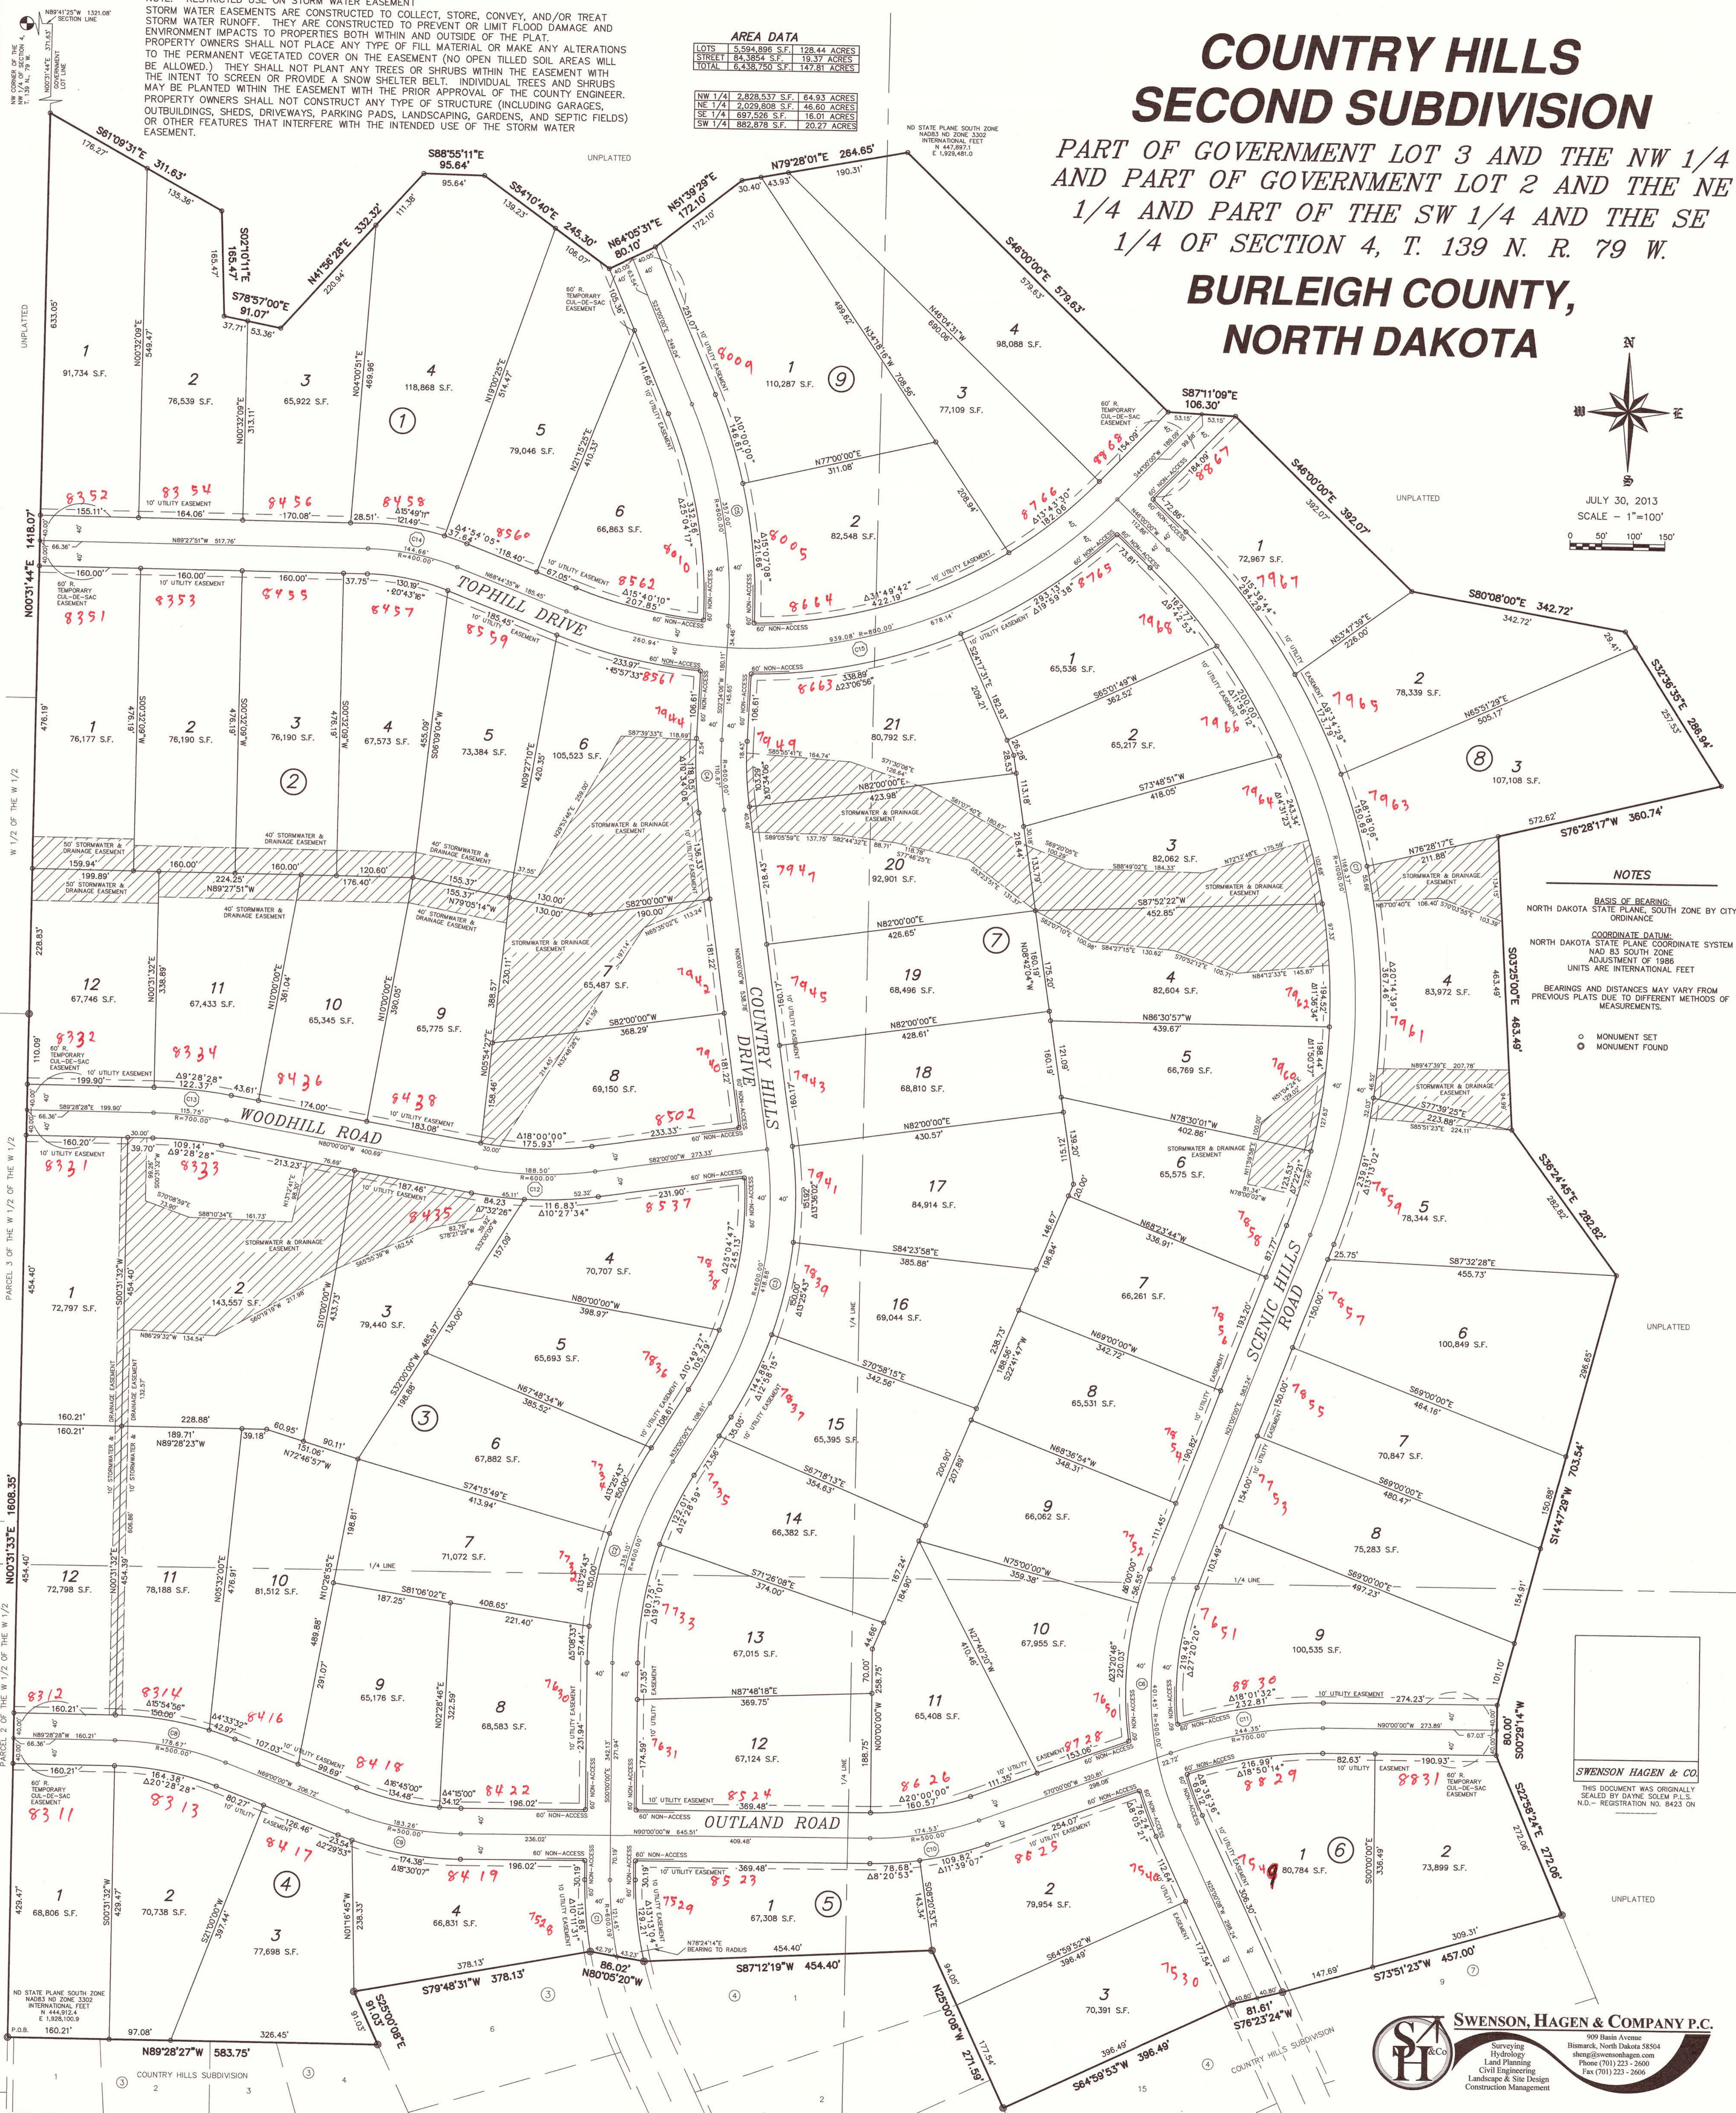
COUNTRY HILLS SECOND SUBDIVISION

PART OF GOVERNMENT LOT 3 AND THE NW 1/4 AND PART OF GOVERNMENT LOT 2 AND THE NE 1/4 AND PART OF THE SW 1/4 AND THE SE 1/4 OF SECTION 4, T. 139 N. R. 79 W.

BURLEIGH COUNTY, NORTH DAKOTA

RESTRICTED USE ON STORM WATER EASEMENT
STORM WATER EASEMENTS ARE CONSTRUCTED TO COLLECT, STORE, CONVEY, AND/OR TREAT STORM WATER RUNOFF. THEY ARE CONSTRUCTED TO PREVENT OR LIMIT FLOOD DAMAGE AND ENVIRONMENT IMPACTS TO PROPERTIES BOTH WITHIN AND OUTSIDE OF THE PLAT. PROPERTY OWNERS SHALL NOT PLACE ANY TYPE OF FILL MATERIAL OR MAKE ANY ALTERATIONS TO THE PERMANENT VEGETATED COVER ON THE EASEMENT (NO OPEN TILLED SOIL AREAS WILL BE ALLOWED.) THEY SHALL NOT PLANT ANY TREES OR SHRUBS WITHIN THE EASEMENT WITH THE INTENT TO SCREEN OR PROVIDE A SNOW SHELTER BELT. INDIVIDUAL TREES AND SHRUBS MAY BE PLANTED WITHIN THE EASEMENT WITH THE PRIOR APPROVAL OF THE COUNTY ENGINEER. PROPERTY OWNERS SHALL NOT CONSTRUCT ANY TYPE OF STRUCTURE (INCLUDING GARAGES, OUTBUILDINGS, SHEDS, DRIVEWAYS, PARKING PADS, LANDSCAPING, GARDENS, AND SEPTIC FIELDS) OR OTHER FEATURES THAT INTERFERE WITH THE INTENDED USE OF THE STORM WATER EASEMENT.

AREA DATA
| LOTS | 5,594,896 S.F. | 128.44 ACRES |
|---|---|---|
| STREET | 84,3854 S.F. | 19.37 ACRES |
| TOTAL | 6,438,750 S.F. | 147.81 ACRES |

| NW 1/4 | 2,828,537 S.F. | 64.93 ACRES |
|---|---|---|
| NE 1/4 | 2,029,808 S.F. | 46.60 ACRES |
| SE 1/4 | 697,526 S.F. | 16.01 ACRES |
| SW 1/4 | 882,878 S.F. | 20.27 ACRES |

JULY 30, 2013
SCALE - 1"=100'
0 50' 100' 150'

NOTES
BASIS OF BEARING: NORTH DAKOTA STATE PLANE, SOUTH ZONE BY CITY ORDINANCE
COORDINATE DATUM: NORTH DAKOTA STATE PLANE COORDINATE SYSTEM NAD 83 SOUTH ZONE ADJUSTMENT OF 1986 UNITS ARE INTERNATIONAL FEET
BEARINGS AND DISTANCES MAY VARY FROM PREVIOUS PLATS DUE TO DIFFERENT METHODS OF MEASUREMENTS.
○ MONUMENT SET
◎ MONUMENT FOUND

TOPHILL DRIVE
WOODHILL ROAD
COUNTRY HILLS DRIVE
SCENIC HILLS ROAD
OUTLAND ROAD
UNPLATTED
COUNTRY HILLS SUBDIVISION

SWENSON HAGEN & CO.
THIS DOCUMENT WAS ORIGINALLY SEALED BY DAYNE SOLEM P.L.S. N.D.- REGISTRATION NO. 8423 ON

SWENSON, HAGEN & COMPANY P.C.
909 Basin Avenue Bismarck, North Dakota 58504 sheng@swensonhagen.com Phone (701) 223 - 2600 Fax (701) 223 - 2606
Surveying Hydrology Land Planning Civil Engineering Landscape & Site Design Construction Management

8352 8354 8456 8458 8560 8562 8353 8455 8457 8559 8561 8351 8009 8005 8664 8663 8766 8868 8867 8765 7967 7968 7966 7965 7964 7963 7962 7961 7960 7959 7958 7957 7956 7955 7954 7953 7952 7951 7950 7944 7949 7947 7946 7945 7943 7942 7940 7941 7939 7938 7937 7936 7935 7934 7933 7932 7931 8332 8334 8436 8438 8502 8331 8333 8435 8537 8312 8314 8416 8418 8422 8524 8626 8728 8830 8829 8831 8311 8313 8417 8419 8523 8525 7526 7529 7540 7549 7530